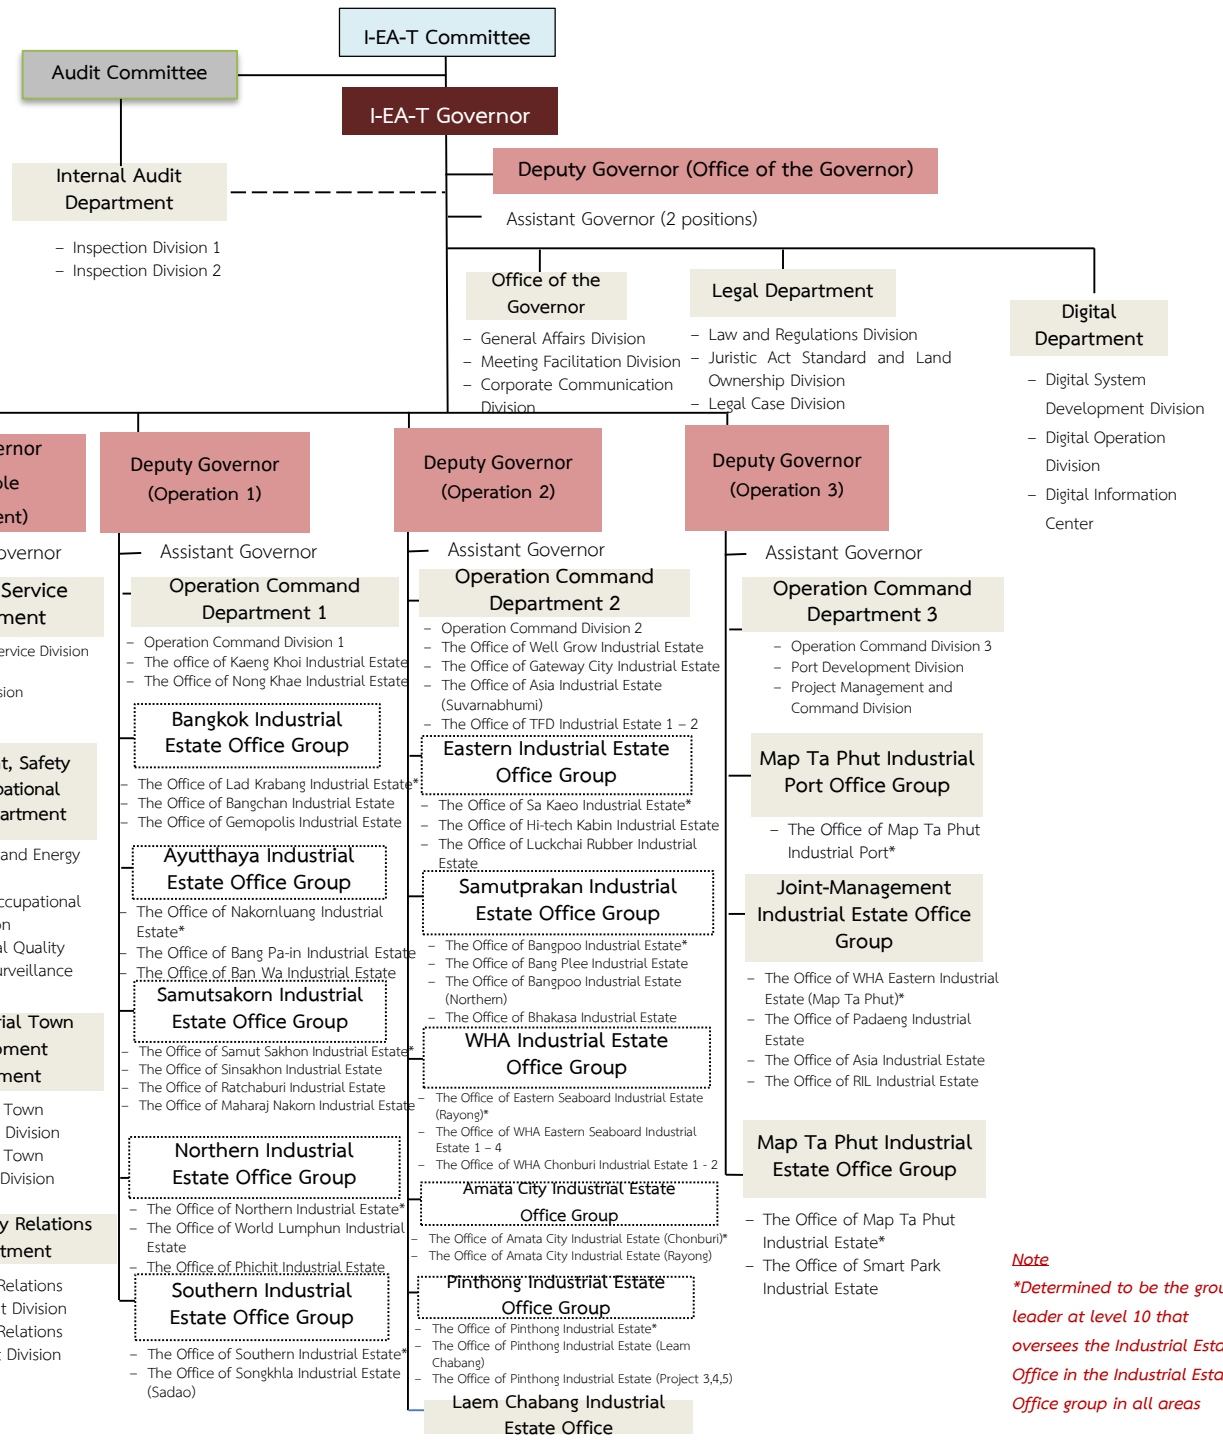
I-EA-T Committee

Audit Committee

I-EA-T Governor

Internal Audit Department

– Inspection Division 1
– Inspection Division 2

Deputy Governor (Office of the Governor)

Assistant Governor (2 positions)

Office of the Governor

– General Affairs Division
– Meeting Facilitation Division
– Corporate Communication Division

Legal Department

– Law and Regulations Division
– Juristic Act Standard and Land Ownership Division
– Legal Case Division

Digital Department

– Digital System Development Division
– Digital Operation Division
– Digital Information Center

ernor
ble
ent)

overnor

Service
ment

ervice Division

sion

t, Safety
pational
artment

and Energy

ccupational
on
al Quality
rveillance

ial Town
oment
ment

Town
Division
Town
Division

y Relations
tment

Relations
t Division
Relations
Division

Deputy Governor (Operation 1)

Assistant Governor

Operation Command Department 1

– Operation Command Division 1
– The office of Kaeng Khoi Industrial Estate
– The Office of Nong Khae Industrial Estate

Bangkok Industrial Estate Office Group

– The Office of Lad Krabang Industrial Estate*
– The Office of Bangchan Industrial Estate
– The Office of Gemopolis Industrial Estate

Ayutthaya Industrial Estate Office Group

– The Office of Nakornluang Industrial Estate*
– The Office of Bang Pa-in Industrial Estate
– The Office of Ban Wa Industrial Estate

Samutsakorn Industrial Estate Office Group

– The Office of Samut Sakhon Industrial Estate*
– The Office of Sinsakhon Industrial Estate
– The Office of Ratchaburi Industrial Estate
– The Office of Maharaj Nakorn Industrial Estate

Northern Industrial Estate Office Group

– The Office of Northern Industrial Estate*
– The Office of World Lumphun Industrial Estate
– The Office of Phichit Industrial Estate

Southern Industrial Estate Office Group

– The Office of Southern Industrial Estate*
– The Office of Songkhla Industrial Estate (Sadao)

Deputy Governor (Operation 2)

Assistant Governor

Operation Command Department 2

– Operation Command Division 2
– The Office of Well Grow Industrial Estate
– The Office of Gateway City Industrial Estate
– The Office of Asia Industrial Estate (Suvarnabhumi)
– The Office of TFD Industrial Estate 1 – 2

Eastern Industrial Estate Office Group

– The Office of Sa Kaeo Industrial Estate*
– The Office of Hi-tech Kabin Industrial Estate
– The Office of Luckchai Rubber Industrial Estate

Samutprakan Industrial Estate Office Group

– The Office of Bangpoo Industrial Estate*
– The Office of Bang Plee Industrial Estate
– The Office of Bangpoo Industrial Estate (Northern)
– The Office of Bhakasa Industrial Estate

WHA Industrial Estate Office Group

– The Office of Eastern Seaboard Industrial Estate (Rayong)*
– The Office of WHA Eastern Seaboard Industrial Estate 1 – 4
– The Office of WHA Chonburi Industrial Estate 1 - 2

Amata City Industrial Estate Office Group

– The Office of Amata City Industrial Estate (Chonburi)*
– The Office of Amata City Industrial Estate (Rayong)

Pinthong Industrial Estate Office Group

– The Office of Pinthong Industrial Estate*
– The Office of Pinthong Industrial Estate (Leam Chabang)
– The Office of Pinthong Industrial Estate (Project 3,4,5)

Laem Chabang Industrial Estate Office

Deputy Governor (Operation 3)

Assistant Governor

Operation Command Department 3

– Operation Command Division 3
– Port Development Division
– Project Management and Command Division

Map Ta Phut Industrial Port Office Group

– The Office of Map Ta Phut Industrial Port*

Joint-Management Industrial Estate Office Group

– The Office of WHA Eastern Industrial Estate (Map Ta Phut)*
– The Office of Padaeng Industrial Estate
– The Office of Asia Industrial Estate
– The Office of RIL Industrial Estate

Map Ta Phut Industrial Estate Office Group

– The Office of Map Ta Phut Industrial Estate*
– The Office of Smart Park Industrial Estate

Note
*Determined to be the grou
leader at level 10 that
oversees the Industrial Esta
Office in the Industrial Esta
Office group in all areas